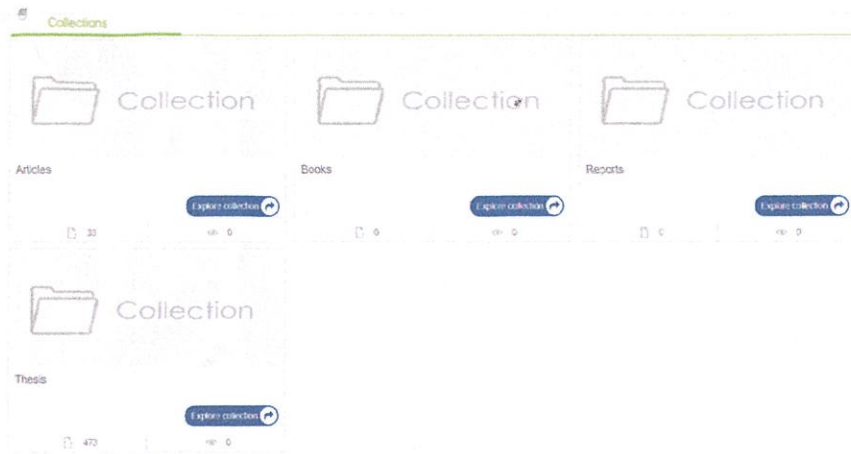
Collections

Collection

Articles

Explore collection

33

0

Collection

Books

Explore collection

0

0

Collection

Reports

Explore collection

0

0

Collection

Thesis

Explore collection

473

0